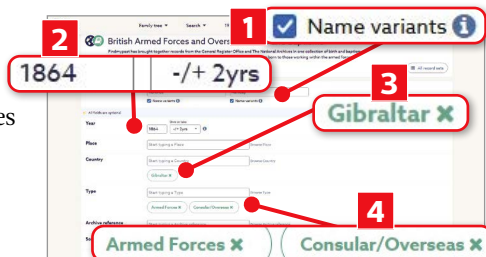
Family tree ▾ Search ▾

British Armed Forces and Overs

Findmypast has brought together records from the General Register Office and The National Archives in one collection of birth and baptism

1

Name variants

2

1864 -/+ 2yrs

3

Gibraltar ✖

4

Armed Forces ✖ Consular/Overseas ✖

All record sets

Name variants

Name variants

Hide optional

Year 1864 -/+ 2yrs

Place Start typing a Place

Country Start typing a Country

Gibraltar ✖

Type Start typing a Type

Armed Forces ✖ Consular/Overseas ✖

Archive reference

es